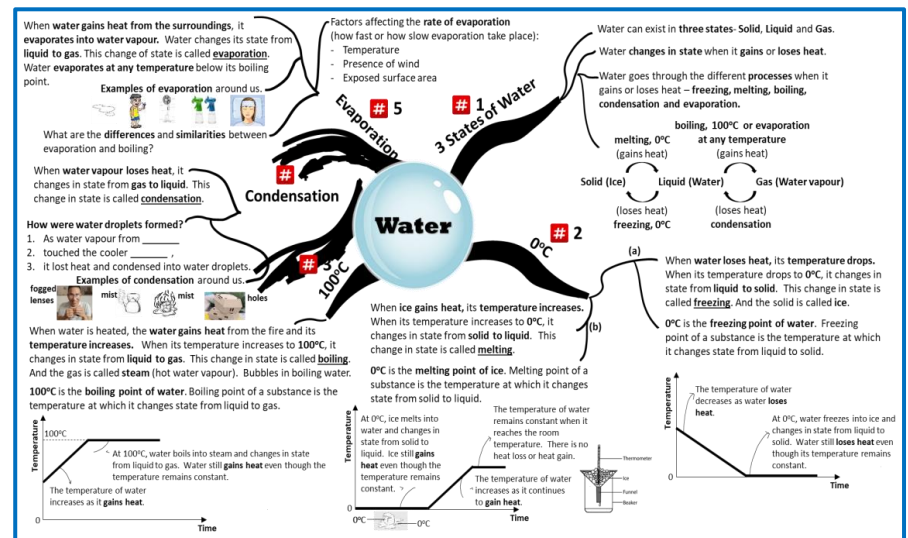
When **water gains heat from the surroundings**, it **evaporates into water vapour**. Water changes its state from **liquid** to **gas**. This change of state is called **evaporation**. Water **evaporates at any temperature** below its boiling point.

**Examples of evaporation** around us.

What are the **differences** and **similarities** between evaporation and boiling?

Factors affecting the **rate of evaporation** (how fast or how slow evaporation take place):
- Temperature
- Presence of wind
- Exposed surface area

Evaporation # 5

# 1 3 States of Water

Water can exist in **three states- Solid, Liquid** and **Gas**.

Water **changes in state** when it **gains** or **loses heat**.

Water goes through the different **processes** when it gains or loses heat – **freezing, melting, boiling, condensation and evaporation.**

**melting, 0ºC** (gains heat)

**boiling, 100ºC or evaporation at any temperature** (gains heat)

**Solid (Ice)** **Liquid (Water)** **Gas (Water vapour)**

(loses heat) **freezing, 0ºC**

(loses heat) **condensation**

When **water vapour loses heat**, it changes in state from **gas to liquid**. This change in state is called **condensation**.

# Condensation

**How were water droplets formed?**
1. As water vapour from _______
2. touched the cooler _______ ,
3. it lost heat and condensed into water droplets.

**Examples of condensation** around us.

fogged lenses mist mist holes

Water

# 2 0ºC

# 3 100ºC

(a)

When **water loses heat**, its **temperature drops**. When its temperature drops to **0ºC**, it changes in state from **liquid to solid**. This change in state is called **freezing**. And the solid is called **ice**.

(b)

**0ºC** is the **freezing point of water**. Freezing point of a substance is the temperature at which it changes state from liquid to solid.

When **ice gains heat**, its **temperature increases**. When its temperature increases to **0ºC**, it changes in state from **solid to liquid**. This change in state is called **melting**.

**0ºC** is the **melting point of ice**. Melting point of a substance is the temperature at which it changes state from solid to liquid.

When water is heated, the **water gains heat** from the fire and its **temperature increases**. When its temperature increases to **100ºC**, it changes in state from **liquid to gas**. This change in state is called **boiling**. And the gas is called **steam** (hot water vapour). Bubbles in boiling water.

**100ºC** is the **boiling point of water**. Boiling point of a substance is the temperature at which it changes state from liquid to gas.

Temperature 100ºC 0

At 100ºC, water boils into steam and changes in state from liquid to gas. Water still **gains heat** even though the temperature remains constant.

The temperature of water increases as it **gains heat**.

Time

Temperature

At 0ºC, ice melts into water and changes in state from solid to liquid. Ice still **gains heat** even though the temperature remains constant.

The temperature of water remains constant when it reaches the room temperature. There is no heat loss or heat gain.

The temperature of water increases as it continues to **gain heat**.

0ºC 0ºC Time

Thermometer Ice Funnel Beaker

Temperature

The temperature of water decreases as water **loses heat**.

At 0ºC, water freezes into ice and changes in state from liquid to solid. Water still **loses heat** even though its temperature remains constant.

0 Time